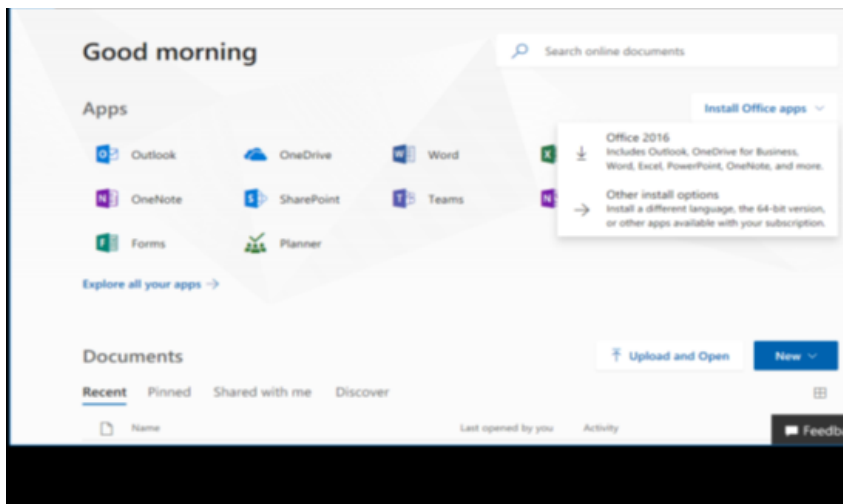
Good morning

Search online documents

Apps

Install Office apps

Outlook
OneDrive
Word
OneNote
SharePoint
Teams
Forms
Planner

Office 2016
Includes Outlook, OneDrive for Business, Word, Excel, PowerPoint, OneNote, and more.

Other install options
Install a different language, the 64-bit version, or other apps available with your subscription.

Explore all your apps →

Documents

Upload and Open

New

Recent
Pinned
Shared with me
Discover

Name
Last opened by you
Activity

Feedb